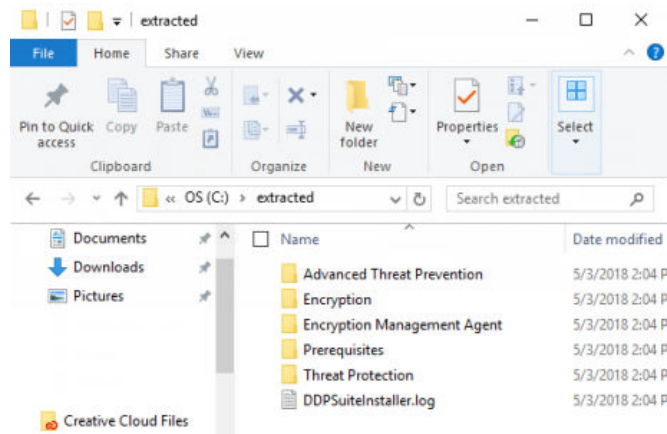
extracted

File Home Share View

Pin to Quick access
Copy
Paste
Clipboard
Organize
New folder
New
Properties
Open
Select

« OS (C:) › extracted

Search extracted

Documents
Downloads
Pictures
Creative Cloud Files

| Name | Date modified |
|---|---|
| Advanced Threat Prevention | 5/3/2018 2:04 P |
| Encryption | 5/3/2018 2:04 P |
| Encryption Management Agent | 5/3/2018 2:04 P |
| Prerequisites | 5/3/2018 2:04 P |
| Threat Protection | 5/3/2018 2:04 P |
| DDPSuiteInstaller.log | 5/3/2018 2:04 P |